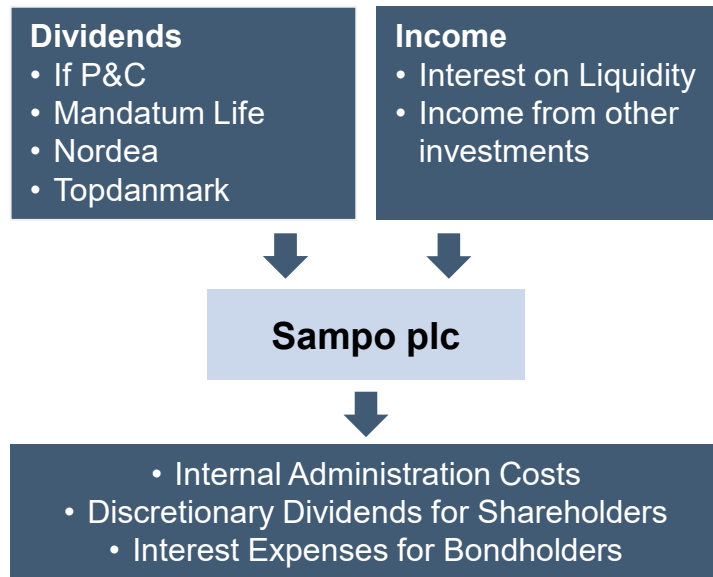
Dividends
• If P&C
• Mandatum Life
• Nordea
• Topdanmark

Income
• Interest on Liquidity
• Income from other investments

Sampo plc

• Internal Administration Costs
• Discretionary Dividends for Shareholders
• Interest Expenses for Bondholders